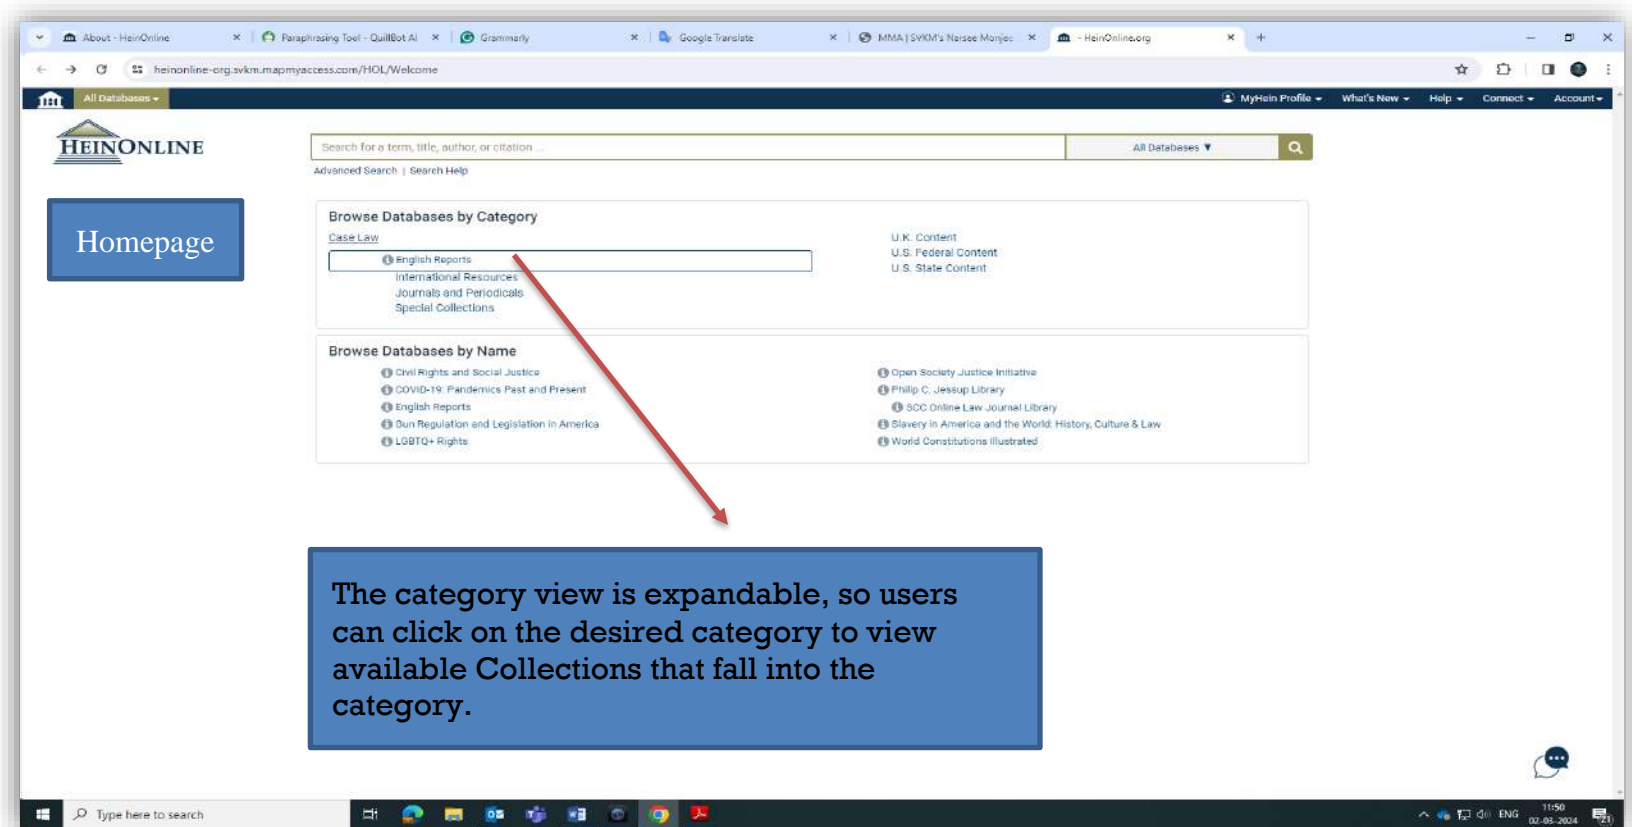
About - HeinOnline
Paraphrasing Tool - QuillBot AI
Grammarly
Google Translate
MMA | SVKM's Narsee Monjee
- HeinOnline.org

heinonline-org.svkm.mapmyaccess.com/HOL/Welcome

All Databases

MyHein Profile What's New Help Connect Account

HEINONLINE

Search for a term, title, author, or citation ...
All Databases
Advanced Search | Search Help

Homepage

Browse Databases by Category

Case Law
English Reports
International Resources
Journals and Periodicals
Special Collections

U.K. Content
U.S. Federal Content
U.S. State Content

Browse Databases by Name

Civil Rights and Social Justice
COVID-19: Pandemics Past and Present
English Reports
Gun Regulation and Legislation in America
LGBTQ+ Rights

Open Society Justice Initiative
Philip C. Jessup Library
SCC Online Law Journal Library
Slavery in America and the World: History, Culture & Law
World Constitutions Illustrated

The category view is expandable, so users can click on the desired category to view available Collections that fall into the category.

Type here to search

ENG 11:50 02-03-2024